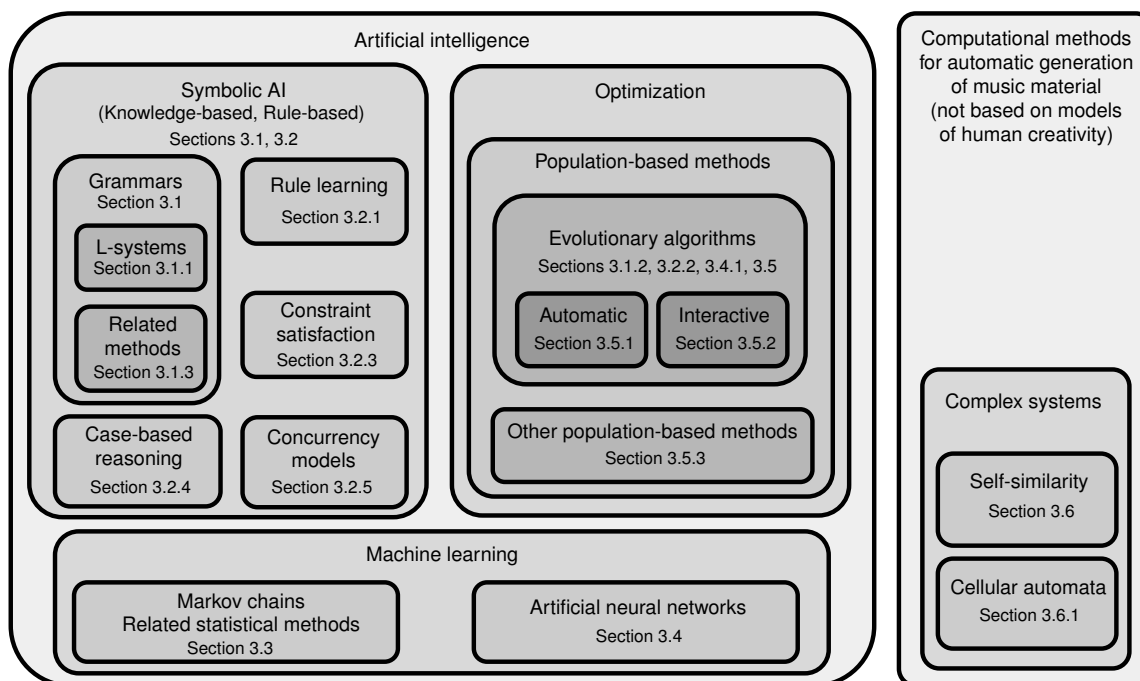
Artificial intelligence

Symbolic AI
(Knowledge-based, Rule-based)
Sections 3.1, 3.2

Grammars
Section 3.1

L-systems
Section 3.1.1

Related methods
Section 3.1.3

Rule learning
Section 3.2.1

Constraint satisfaction
Section 3.2.3

Case-based reasoning
Section 3.2.4

Concurrency models
Section 3.2.5

Optimization

Population-based methods

Evolutionary algorithms
Sections 3.1.2, 3.2.2, 3.4.1, 3.5

Automatic
Section 3.5.1

Interactive
Section 3.5.2

Other population-based methods
Section 3.5.3

Machine learning

Markov chains
Related statistical methods
Section 3.3

Artificial neural networks
Section 3.4

Computational methods for automatic generation of music material (not based on models of human creativity)

Complex systems

Self-similarity
Section 3.6

Cellular automata
Section 3.6.1